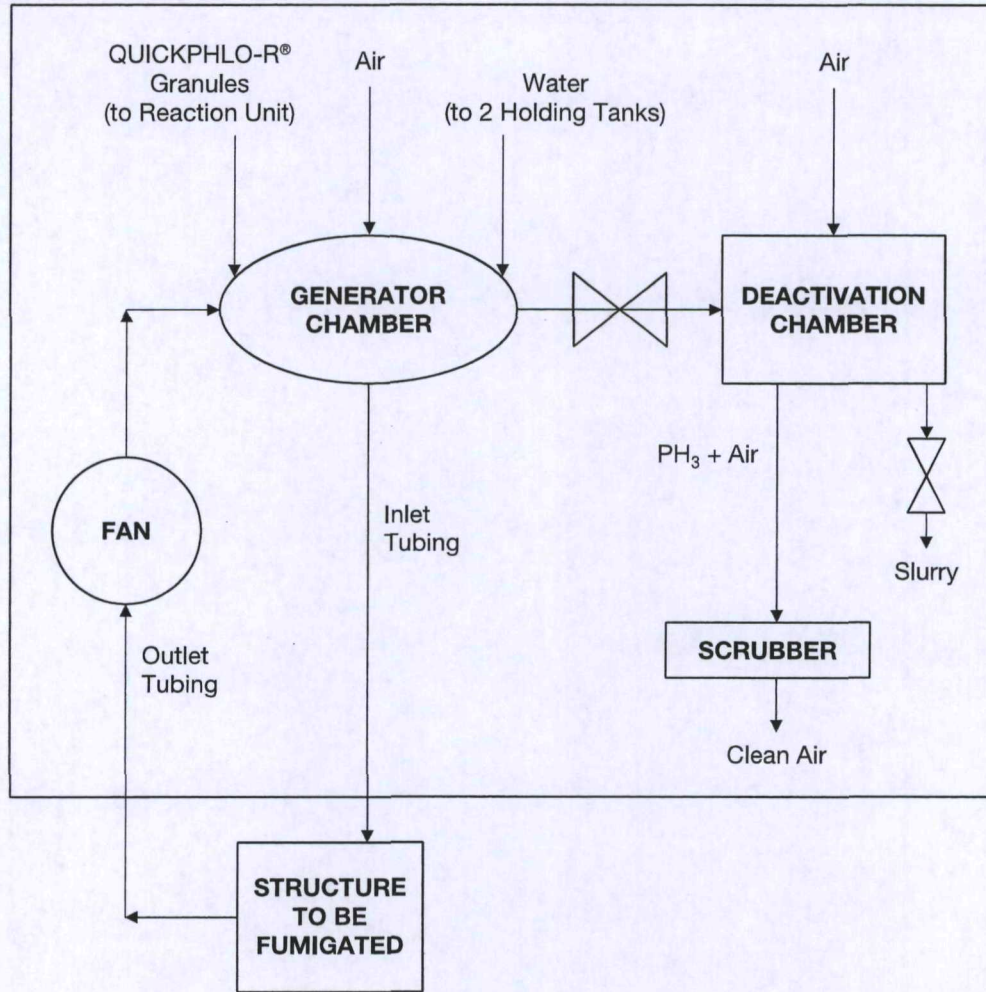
QUICKPHLO-R® Granules (to Reaction Unit)

Air

Water (to 2 Holding Tanks)

Air

GENERATOR CHAMBER

DEACTIVATION CHAMBER

$PH_3$ + Air

FAN

Inlet Tubing

Slurry

Outlet Tubing

SCRUBBER

Clean Air

STRUCTURE TO BE FUMIGATED